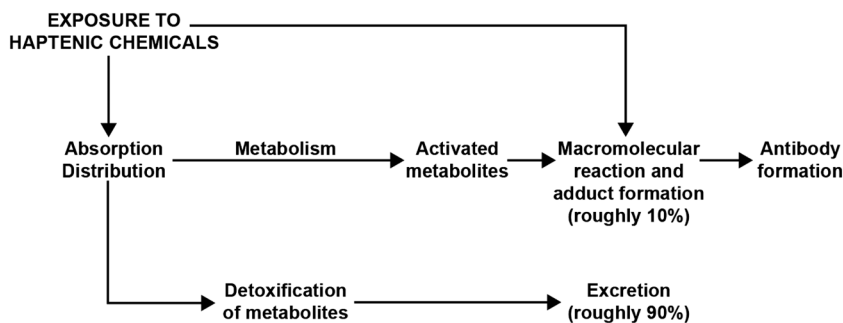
EXPOSURE TO HAPTENIC CHEMICALS

Absorption Distribution

Metabolism

Activated metabolites

Macromolecular reaction and adduct formation (roughly 10%)

Antibody formation

Detoxification of metabolites

Excretion (roughly 90%)